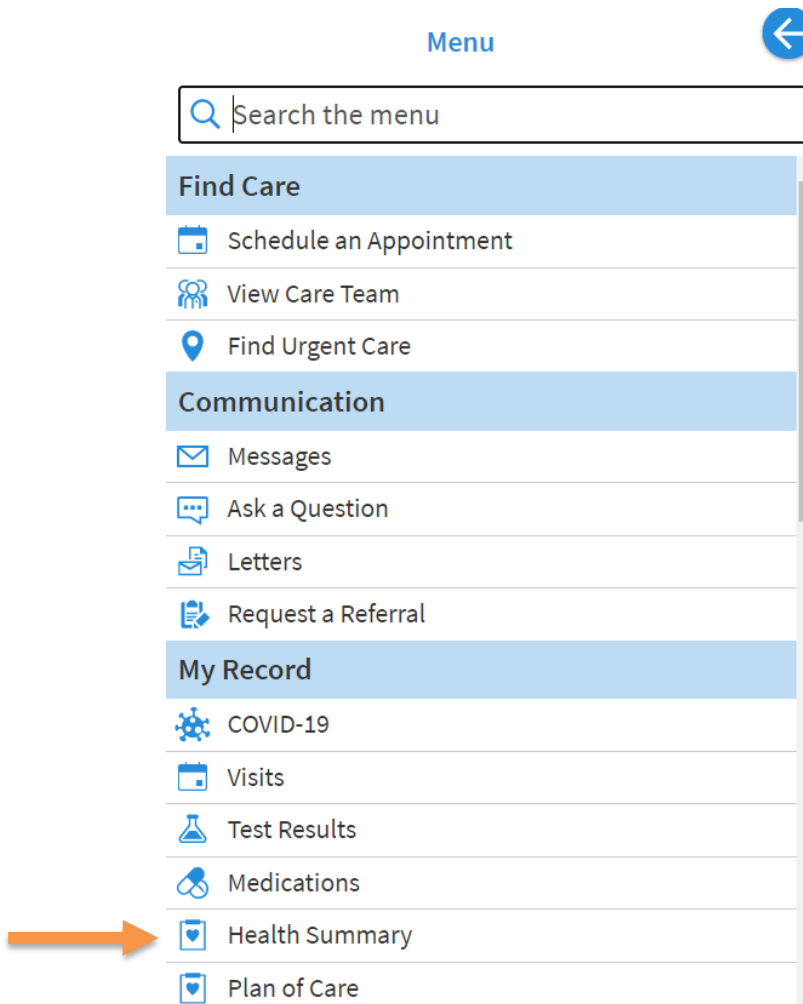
Menu

Search the menu

Find Care

Schedule an Appointment

View Care Team

Find Urgent Care

Communication

Messages

Ask a Question

Letters

Request a Referral

My Record

COVID-19

Visits

Test Results

Medications

Health Summary

Plan of Care